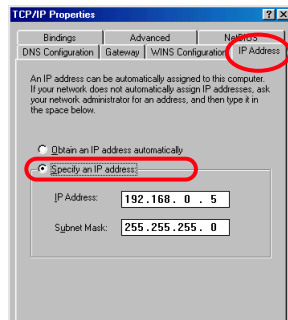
TCP/IP Properties

? X

Bindings | Advanced | NetBIOS

DNS Configuration | Gateway | WINS Configuration | IP Address

An IP address can be automatically assigned to this computer. If your network does not automatically assign IP addresses, ask your network administrator for an address, and then type it in the space below.

Obtain an IP address automatically

Specify an IP address:

IP Address: 192.168. 0 . 5

Subnet Mask: 255.255.255. 0